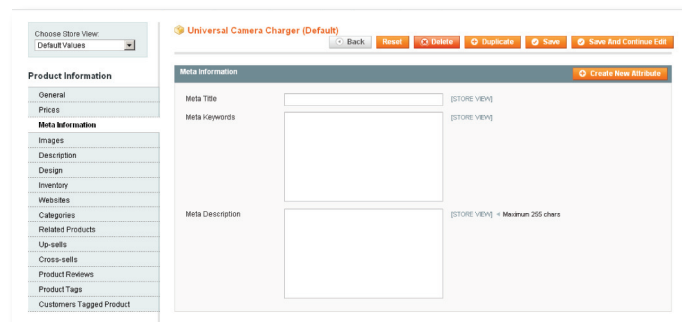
Choose Store View:
Default Values

Product Information

General
Prices
Meta Information
Images
Description
Design
Inventory
Websites
Categories
Related Products
Up-sells
Cross-sells
Product Reviews
Product Tags
Customers Tagged Product

Universal Camera Charger (Default)

Back Reset Delete Duplicate Save Save And Continue Edit

Meta Information

Create New Attribute

Meta Title [STORE VIEW]
Meta Keywords [STORE VIEW]
Meta Description [STORE VIEW] < Maximum 255 chars